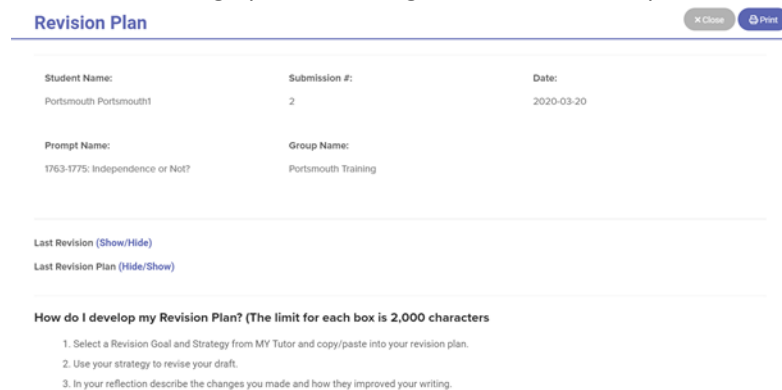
Revision Plan

× Close Print

| Student Name: | Submission #: | Date: |
|---|---|---|
| Portsmouth Portsmouth1 | 2 | 2020-03-20 |
| Prompt Name: | Group Name: | |
| 1763-1775: Independence or Not? | Portsmouth Training | |

Last Revision (Show/Hide)

Last Revision Plan (Hide/Show)

How do I develop my Revision Plan? (The limit for each box is 2,000 characters

1. Select a Revision Goal and Strategy from MY Tutor and copy/paste into your revision plan.
2. Use your strategy to revise your draft.
3. In your reflection describe the changes you made and how they improved your writing.